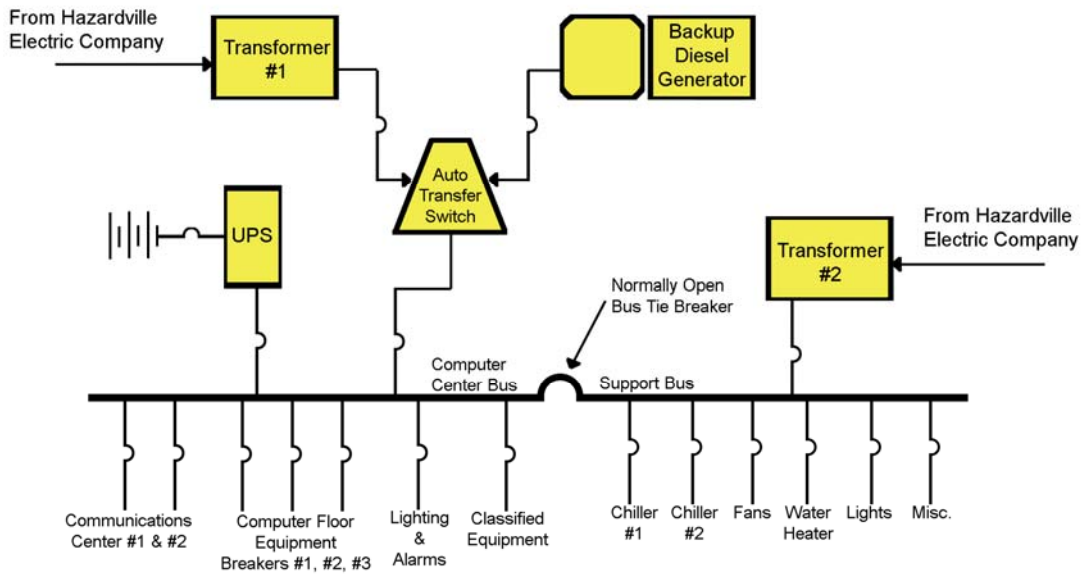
From Hazardville Electric Company

Transformer #1

Backup Diesel Generator

Auto Transfer Switch

UPS

From Hazardville Electric Company

Transformer #2

Normally Open Bus Tie Breaker

Computer Center Bus

Support Bus

Communications Center #1 & #2

Computer Floor Equipment Breakers #1, #2, #3

Lighting & Alarms

Classified Equipment

Chiller #1

Chiller #2

Fans

Water Heater

Lights

Misc.